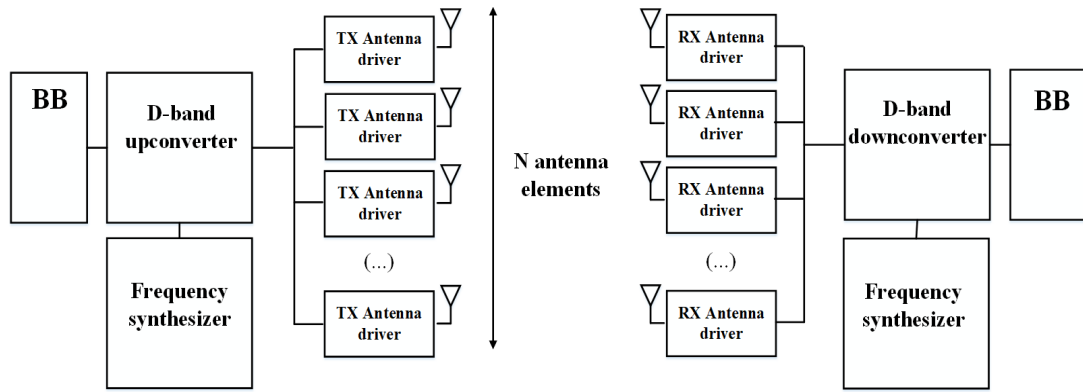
BB

D-band upconverter

Frequency synthesizer

TX Antenna driver

TX Antenna driver

TX Antenna driver

(...)

TX Antenna driver

N antenna elements

RX Antenna driver

RX Antenna driver

RX Antenna driver

(...)

RX Antenna driver

D-band downconverter

BB

Frequency synthesizer